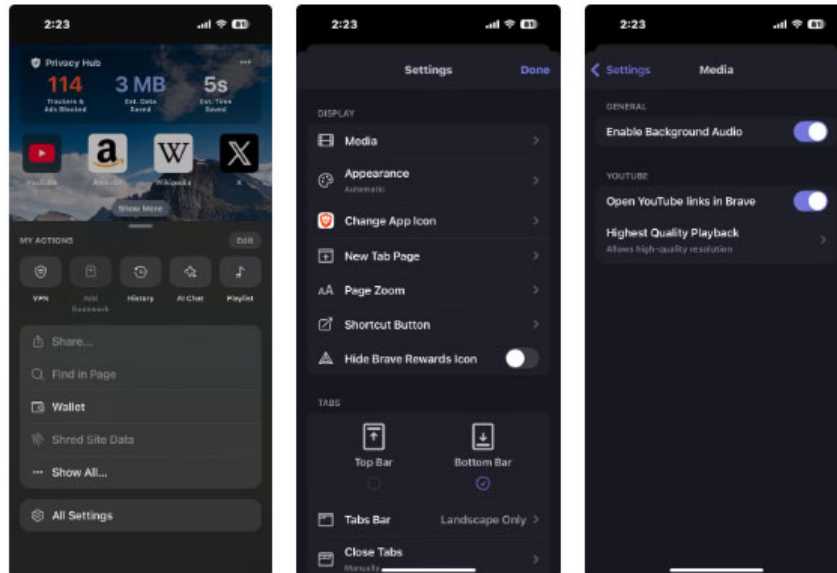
2:23

Privacy Hub

114 Trackers & Ads Blocked

3 MB Est. Data Saved

5s Est. Time Saved

YouTube Amazon Wikipedia X

Show More

MY ACTIONS

Edit

VPN

Add Bookmark

History

AI Chat

Playlist

Share...

Find in Page

Wallet

Shred Site Data

Show All...

All Settings

2:23

Settings

Done

DISPLAY

Media

Appearance
Automatic

Change App Icon

New Tab Page

Page Zoom

Shortcut Button

Hide Brave Rewards Icon

TABS

Top Bar

Bottom Bar

Tabs Bar

Landscape Only

Close Tabs
Manually

2:23

Settings

Media

GENERAL

Enable Background Audio

YOUTUBE

Open YouTube links in Brave

Highest Quality Playback
Allows high-quality resolution